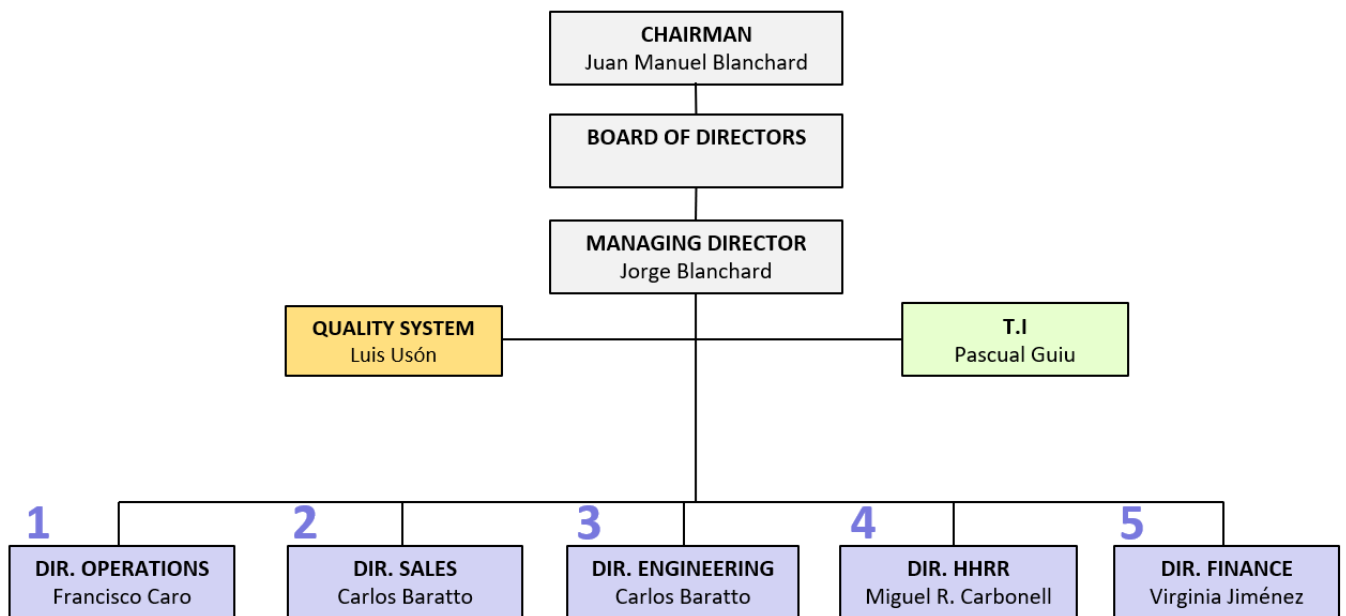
CHAIRMAN
Juan Manuel Blanchard

BOARD OF DIRECTORS

MANAGING DIRECTOR
Jorge Blanchard

QUALITY SYSTEM
Luis Usón

T.I
Pascual Guiu

1
DIR. OPERATIONS
Francisco Caro

2
DIR. SALES
Carlos Baratto

3
DIR. ENGINEERING
Carlos Baratto

4
DIR. HHRR
Miguel R. Carbonell

5
DIR. FINANCE
Virginia Jiménez